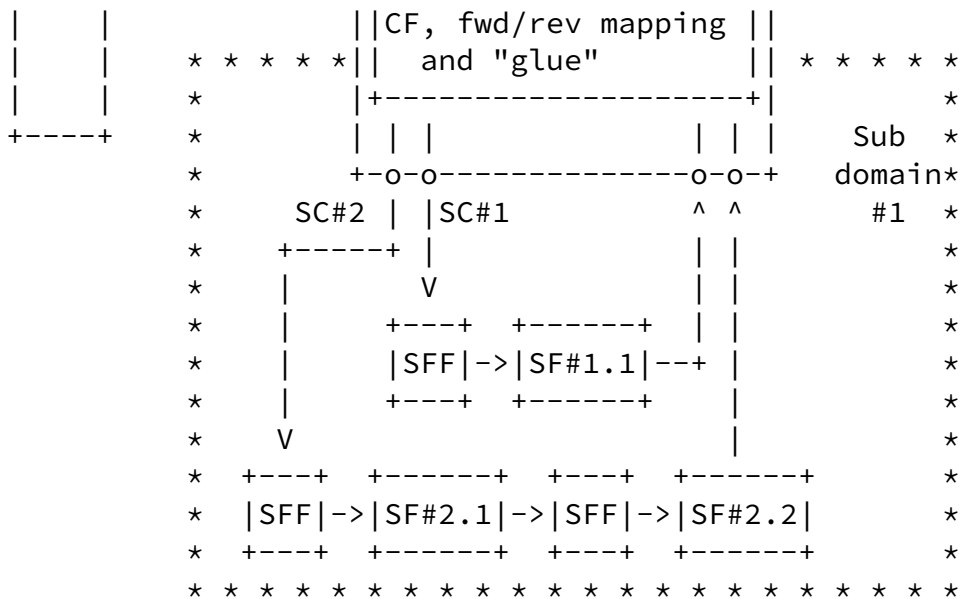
|     |             ||CF, fwd/rev mapping ||
|     |     * * * * *||   and "glue"       || * * * * *
|     |     *        |+--------------------+|         *
+-----+     *        | | |              | | |   Sub   *
            *        +-o-o--------------o-o-+   domain*
            *     SC#2 | |SC#1          ^ ^        #1  *
            *     +----+ |              | |            *
            *     |      V              | |            *
            *     |    +---+  +------+  | |            *
            *     |    |SFF|->|SF#1.1|--+ |            *
            *     |    +---+  +------+    |            *
            *     V                       |            *
            *  +---+  +------+  +---+  +------+        *
            *  |SFF|->|SF#2.1|->|SFF|->|SF#2.2|        *
            *  +---+  +------+  +---+  +------+        *
            * * * * * * * * * * * * * * * * * * * * * *